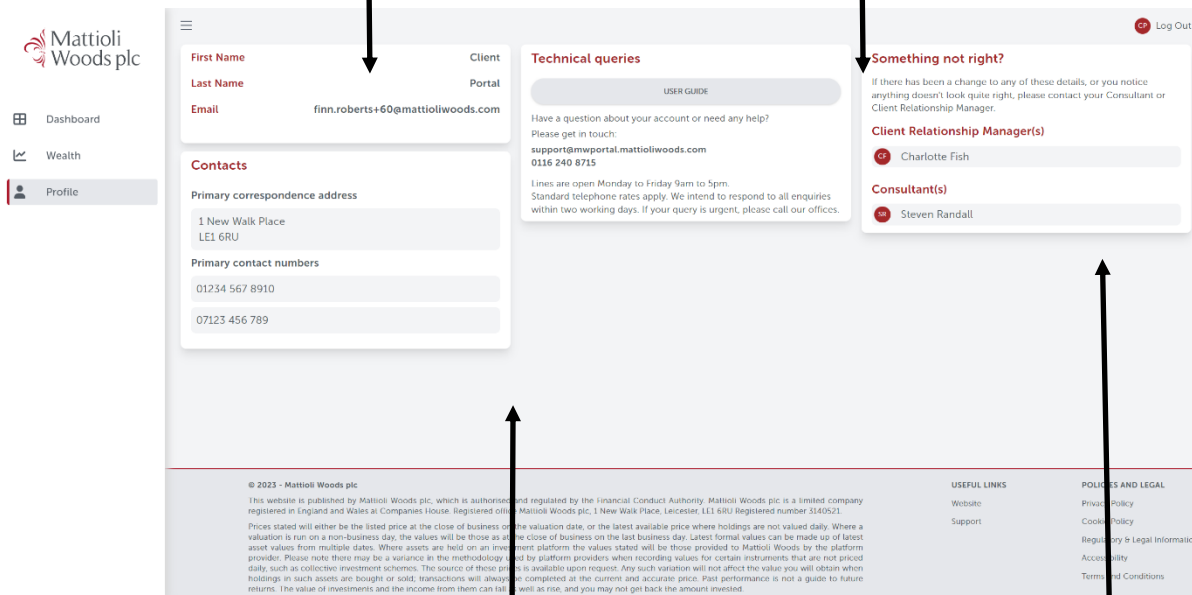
Mattioli Woods plc

Dashboard

Wealth

Profile

CP Log Out

| First Name | Client |
|---|---|
| Last Name | Portal |
| Email | finn.roberts+60@mattioliwoods.com |

Contacts

Primary correspondence address

1 New Walk Place
LE1 6RU

Primary contact numbers

01234 567 8910

07123 456 789

Technical queries

USER GUIDE

Have a question about your account or need any help?
Please get in touch:
support@mwportal.mattioliwoods.com
0116 240 8715

Lines are open Monday to Friday 9am to 5pm.
Standard telephone rates apply. We intend to respond to all enquiries within two working days. If your query is urgent, please call our offices.

Something not right?

If there has been a change to any of these details, or you notice anything doesn't look quite right, please contact your Consultant or Client Relationship Manager.

Client Relationship Manager(s)

CF Charlotte Fish

Consultant(s)

SR Steven Randall

© 2023 - Mattioli Woods plc

This website is published by Mattioli Woods plc, which is authorised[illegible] regulated by the Financial Conduct Authority. Mattioli Woods plc is a limited company registered in England and Wales at Companies House. Registered offi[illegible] Mattioli Woods plc, 1 New Walk Place, Leicester, LE1 6RU Registered number 3140521.

Prices stated will either be the listed price at the close of business o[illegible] the valuation date, or the latest available price where holdings are not valued daily. Where a valuation is run on a non-business day, the values will be those as at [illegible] close of business on the last business day. Latest formal values can be made up of latest asset values from multiple dates. Where assets are held on an investment platform the values stated will be those provided to Mattioli Woods by the platform provider. Please note there may be a variance in the methodology u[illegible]d by platform providers when recording values for certain instruments that are not priced daily, such as collective investment schemes. The source of these pri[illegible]s is available upon request. Any such variation will not affect the value you will obtain when holdings in such assets are bought or sold; transactions will alway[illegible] be completed at the current and accurate price. Past performance is not a guide to future returns. The value of investments and the income from them can fall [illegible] well as rise, and you may not get back the amount invested.

USEFUL LINKS

Website

Support

POLIC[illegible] AND LEGAL

Privac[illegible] Policy

Cook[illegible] Policy

Regul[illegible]y & Legal Informati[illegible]

Acces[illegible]ility

Terms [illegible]nd Conditions